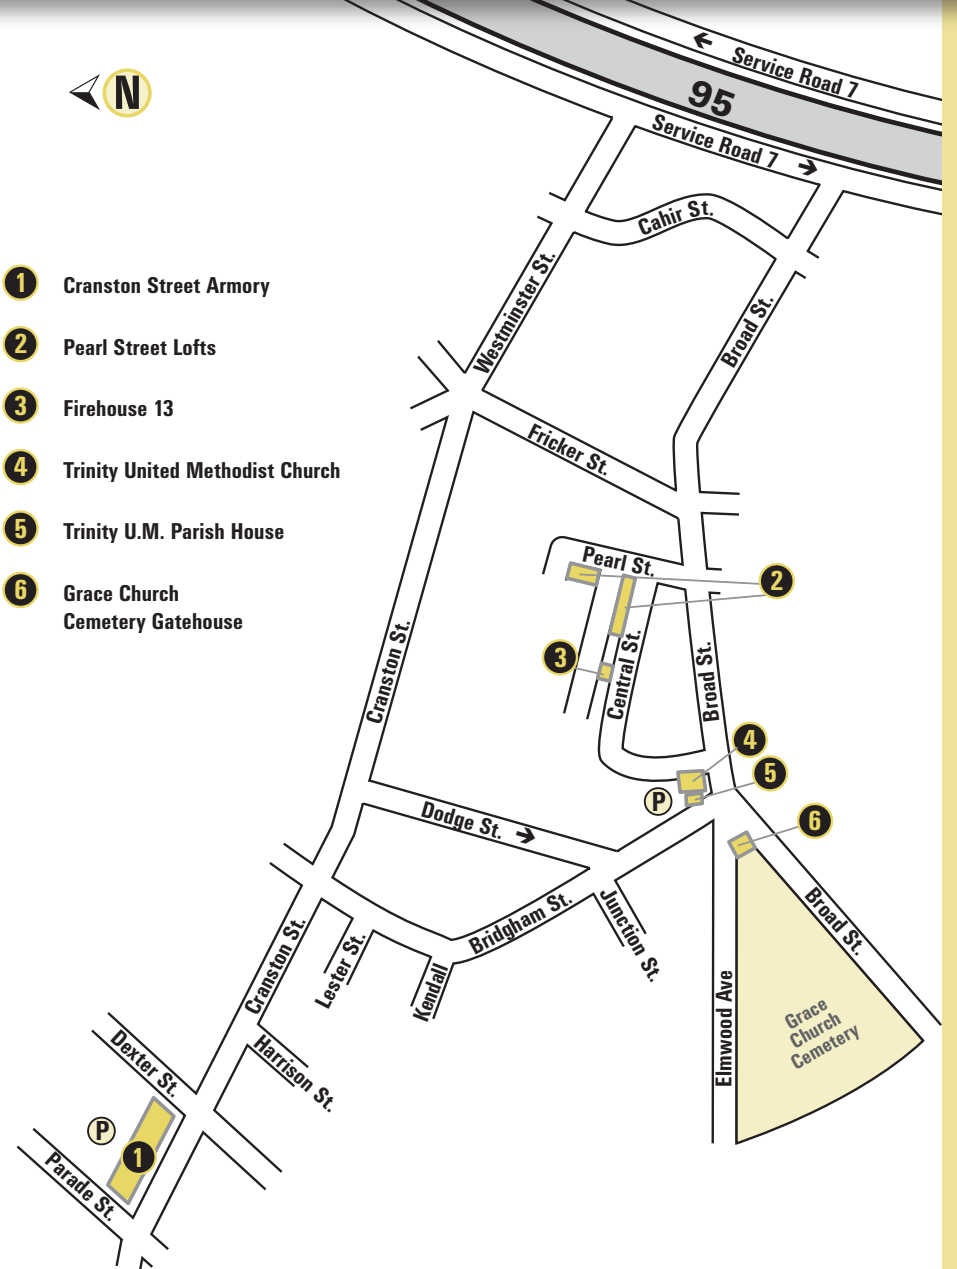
N

1 Cranston Street Armory

2 Pearl Street Lofts

3 Firehouse 13

4 Trinity United Methodist Church

5 Trinity U.M. Parish House

6 Grace Church Cemetery Gatehouse

Service Road 7
95
Service Road 7
Cahir St.
Westminster St.
Broad St.
Fricker St.
Pearl St.
2
3
Central St.
Broad St.
Cranston St.
4
5
P
6
Dodge St.
Bridgham St.
Junction St.
Broad St.
Cranston St.
Lester St.
Kendall
Elmwood Ave
Grace Church Cemetery
Dexter St.
Harrison St.
P
1
Parade St.